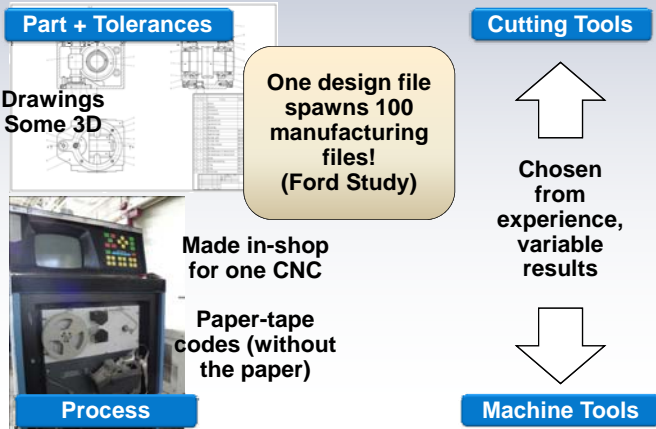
Part + Tolerances

Drawings
Some 3D

One design file spawns 100 manufacturing files!
(Ford Study)

Cutting Tools

Chosen from experience, variable results

Made in-shop for one CNC

Paper-tape codes (without the paper)

Process

Machine Tools